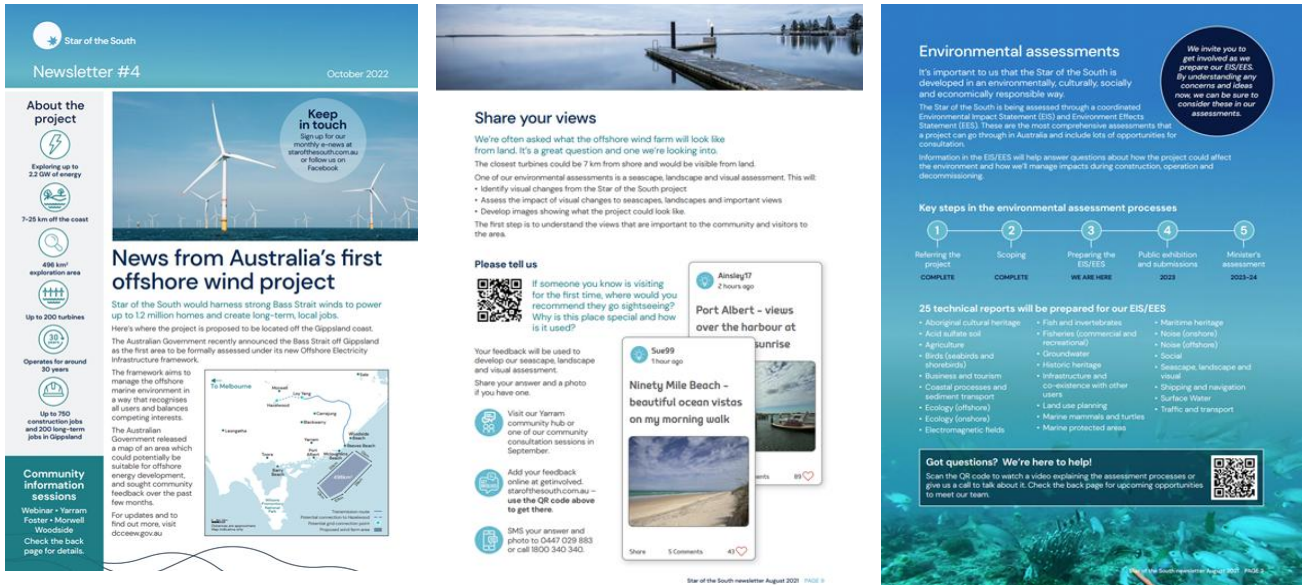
Star of the South

Newsletter #4

October 2022

About the project

Exploring up to 2.2 GW of energy

7–25 km off the coast

496 km² exploration area

Up to 200 turbines

Operates for around 30 years

Up to 750 construction jobs and 200 long-term jobs in Gippsland

Community information sessions

Webinar • Yarram Foster • Morwell Woodside

Check the back page for details.

Keep in touch

Sign up for our monthly e-news at starofthesouth.com.au or follow us on Facebook

News from Australia's first offshore wind project

Star of the South would harness strong Bass Strait winds to power up to 1.2 million homes and create long-term, local jobs.

Here's where the project is proposed to be located off the Gippsland coast.

The Australian Government recently announced the Bass Strait off Gippsland as the first area to be formally assessed under its new Offshore Electricity Infrastructure framework.

The framework aims to manage the offshore marine environment in a way that recognises all users and balances competing interests.

The Australian Government released a map of an area which could potentially be suitable for offshore energy development, and sought community feedback over the past few months.

For updates and to find out more, visit dcceew.gov.au

To Melbourne

Sale

Hazelwood

Loy Yang

Morwell

Carrajung

Blackwarry

Yarram

Port Albert

McLoughlins Beach

Woodside Beach

Reeves Beach

Leongatha

Toora

Port Welshpool

Wilsons Promontory National Park

Transmission route

Potential connection to Hazelwood

Potential grid connection point

Proposed wind farm area

Share your views

We're often asked what the offshore wind farm will look like from land. It's a great question and one we're looking into.

The closest turbines could be 7 km from shore and would be visible from land.

One of our environmental assessments is a seascape, landscape and visual assessment. This will:
• Identify visual changes from the Star of the South project
• Assess the impact of visual changes to seascapes, landscapes and important views
• Develop images showing what the project could look like.

The first step is to understand the views that are important to the community and visitors to the area.

Please tell us

If someone you know is visiting for the first time, where would you recommend they go sightseeing? Why is this place special and how is it used?

Your feedback will be used to develop our seascape, landscape and visual assessment.

Share your answer and a photo if you have one.

Visit our Yarram community hub or one of our community consultation sessions in September.

Add your feedback online at getinvolved.starofthesouth.com.au – use the QR code above to get there.

SMS your answer and photo to 0447 029 883 or call 1800 340 340.

Ainsley17
2 hours ago

Port Albert - views over the harbour at sunrise

Comments 89

Sue99
1 hour ago

Ninety Mile Beach - beautiful ocean vistas on my morning walk

Share 5 Comments 43

Star of the South newsletter August 2021 PAGE 3

Environmental assessments

It's important to us that the Star of the South is developed in an environmentally, culturally, socially and economically responsible way.

The Star of the South is being assessed through a coordinated Environmental Impact Statement (EIS) and Environment Effects Statement (EES). These are the most comprehensive assessments that a project can go through in Australia and include lots of opportunities for consultation.

Information in the EIS/EES will help answer questions about how the project could affect the environment and how we'll manage impacts during construction, operation and decommissioning.

We invite you to get involved as we prepare our EIS/EES. By understanding any concerns and ideas now, we can be sure to consider these in our assessments.

Key steps in the environmental assessment processes

1 Referring the project COMPLETE
2 Scoping COMPLETE
3 Preparing the EIS/EES WE ARE HERE
4 Public exhibition and submissions 2023
5 Minister's assessment 2023–24

25 technical reports will be prepared for our EIS/EES

• Aboriginal cultural heritage
• Acid sulfate soil
• Agriculture
• Birds (seabirds and shorebirds)
• Business and tourism
• Coastal processes and sediment transport
• Ecology (offshore)
• Ecology (onshore)
• Electromagnetic fields
• Fish and invertebrates
• Fisheries (commercial and recreational)
• Groundwater
• Historic heritage
• Infrastructure and co-existence with other users
• Land use planning
• Marine mammals and turtles
• Marine protected areas
• Maritime heritage
• Noise (onshore)
• Noise (offshore)
• Social
• Seascape, landscape and visual
• Shipping and navigation
• Surface Water
• Traffic and transport

Got questions? We're here to help!

Scan the QR code to watch a video explaining the assessment processes or give us a call to talk about it. Check the back page for upcoming opportunities to meet our team.

Star of the South newsletter August 2021 PAGE 5